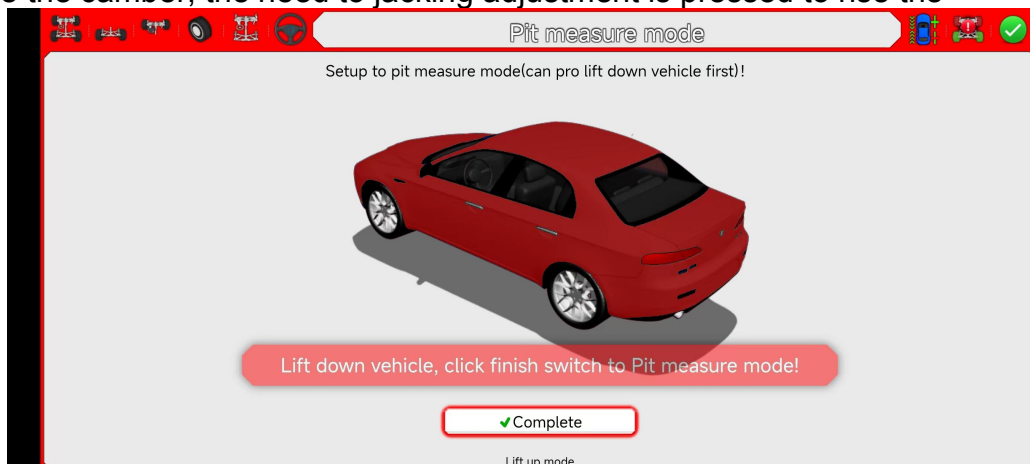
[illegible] the camber, the need to jacking adjustment is proceed to rise the

Pit measure mode

Setup to pit measure mode(can pro lift down vehicle first)!

Lift down vehicle, click finish switch to Pit measure mode!

✔Complete

Lift up mode